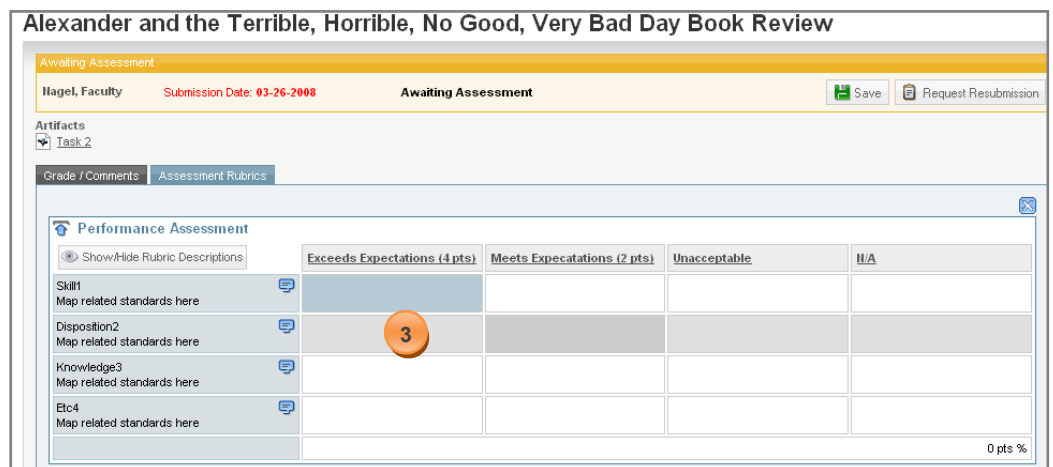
Alexander and the Terrible, Horrible, No Good, Very Bad Day Book Review

Awaiting Assessment

Nagel, Faculty Submission Date: 03-26-2008 Awaiting Assessment Save Request Resubmission

Artifacts
Task 2

Grade / Comments Assessment Rubrics

Performance Assessment

| Show/Hide Rubric Descriptions | Exceeds Expectations (4 pts) | Meets Expecatations (2 pts) | Unacceptable | N/A |
|---|---|---|---|---|
| Skill1 Map related standards here | | | | |
| Disposition2 Map related standards here | 3 | | | |
| Knowledge3 Map related standards here | | | | |
| Etc4 Map related standards here | | | | |
| | 0 pts % | | | |